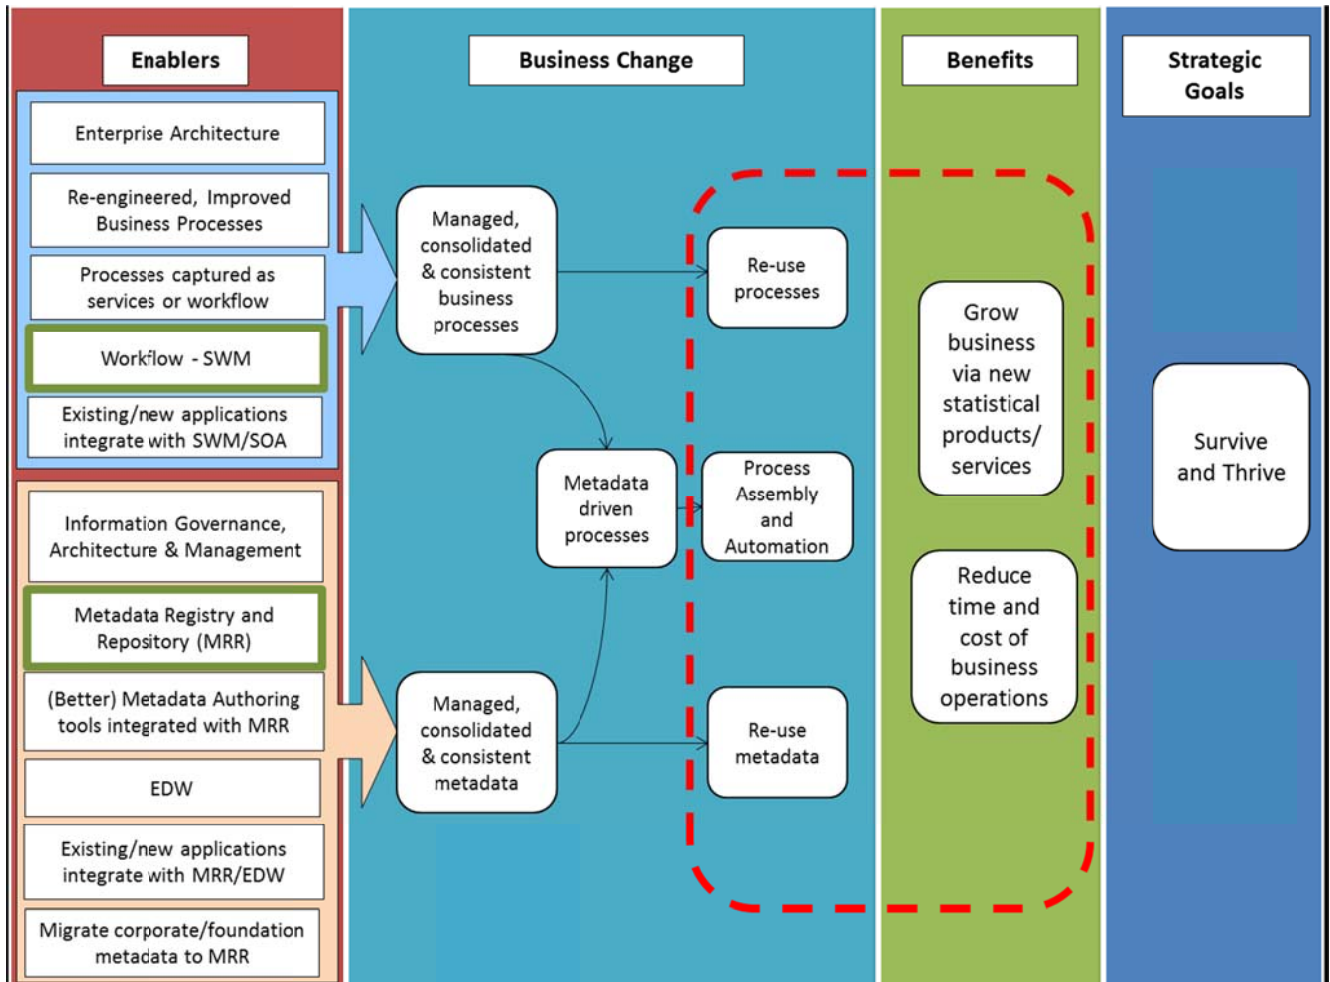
Enablers

Enterprise Architecture

Re-engineered, Improved Business Processes

Processes captured as services or workflow

Workflow - SWM

Existing/new applications integrate with SWM/SOA

Information Governance, Architecture & Management

Metadata Registry and Repository (MRR)

(Better) Metadata Authoring tools integrated with MRR

EDW

Existing/new applications integrate with MRR/EDW

Migrate corporate/foundation metadata to MRR

Business Change

Managed, consolidated & consistent business processes

Metadata driven processes

Managed, consolidated & consistent metadata

Re-use processes

Process Assembly and Automation

Re-use metadata

Benefits

Grow business via new statistical products/ services

Reduce time and cost of business operations

Strategic Goals

Survive and Thrive